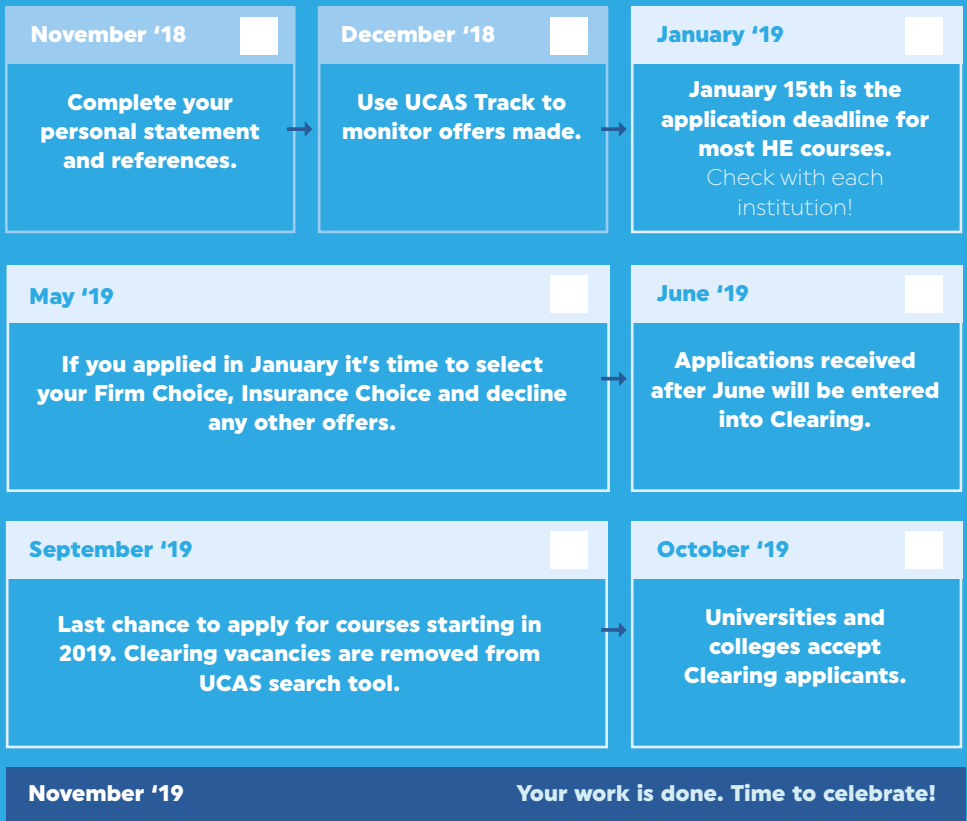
November ‘18

Complete your personal statement and references.

December ‘18

Use UCAS Track to monitor offers made.

January ‘19

January 15th is the application deadline for most HE courses. Check with each institution!

May ‘19

If you applied in January it’s time to select your Firm Choice, Insurance Choice and decline any other offers.

June ‘19

Applications received after June will be entered into Clearing.

September ‘19

Last chance to apply for courses starting in 2019. Clearing vacancies are removed from UCAS search tool.

October ‘19

Universities and colleges accept Clearing applicants.

November ‘19

Your work is done. Time to celebrate!